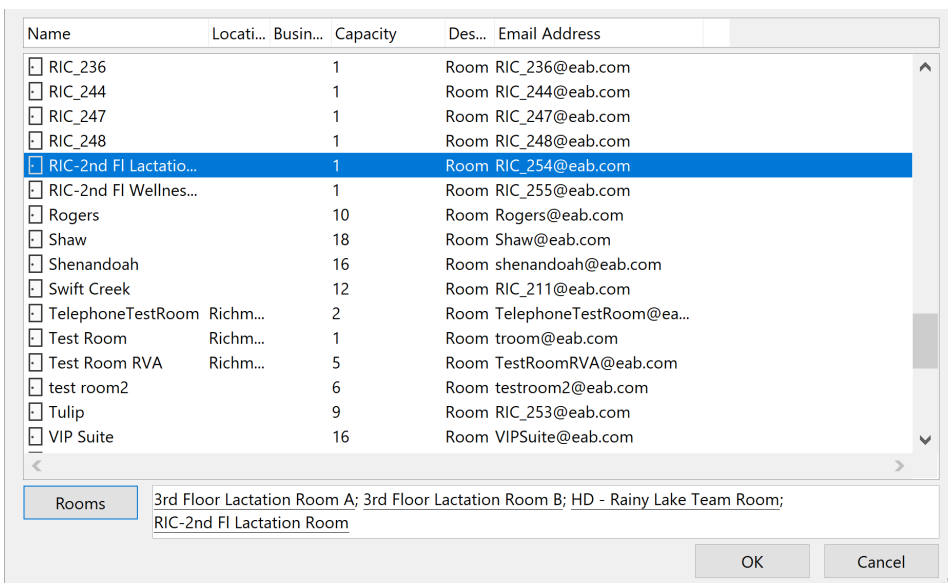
| Name | Locati... | Busin... | Capacity | Des... | Email Address |
|---|---|---|---|---|---|
| RIC_236 | | | 1 | Room | RIC_236@eab.com |
| RIC_244 | | | 1 | Room | RIC_244@eab.com |
| RIC_247 | | | 1 | Room | RIC_247@eab.com |
| RIC_248 | | | 1 | Room | RIC_248@eab.com |
| RIC-2nd Fl Lactatio... | | | 1 | Room | RIC_254@eab.com |
| RIC-2nd Fl Wellnes... | | | 1 | Room | RIC_255@eab.com |
| Rogers | | | 10 | Room | Rogers@eab.com |
| Shaw | | | 18 | Room | Shaw@eab.com |
| Shenandoah | | | 16 | Room | shenandoah@eab.com |
| Swift Creek | | | 12 | Room | RIC_211@eab.com |
| TelephoneTestRoom | Richm... | | 2 | Room | TelephoneTestRoom@ea... |
| Test Room | Richm... | | 1 | Room | troom@eab.com |
| Test Room RVA | Richm... | | 5 | Room | TestRoomRVA@eab.com |
| test room2 | | | 6 | Room | testroom2@eab.com |
| Tulip | | | 9 | Room | RIC_253@eab.com |
| VIP Suite | | | 16 | Room | VIPSuite@eab.com |

Rooms

3rd Floor Lactation Room A; 3rd Floor Lactation Room B; HD - Rainy Lake Team Room; RIC-2nd Fl Lactation Room

OK

Cancel